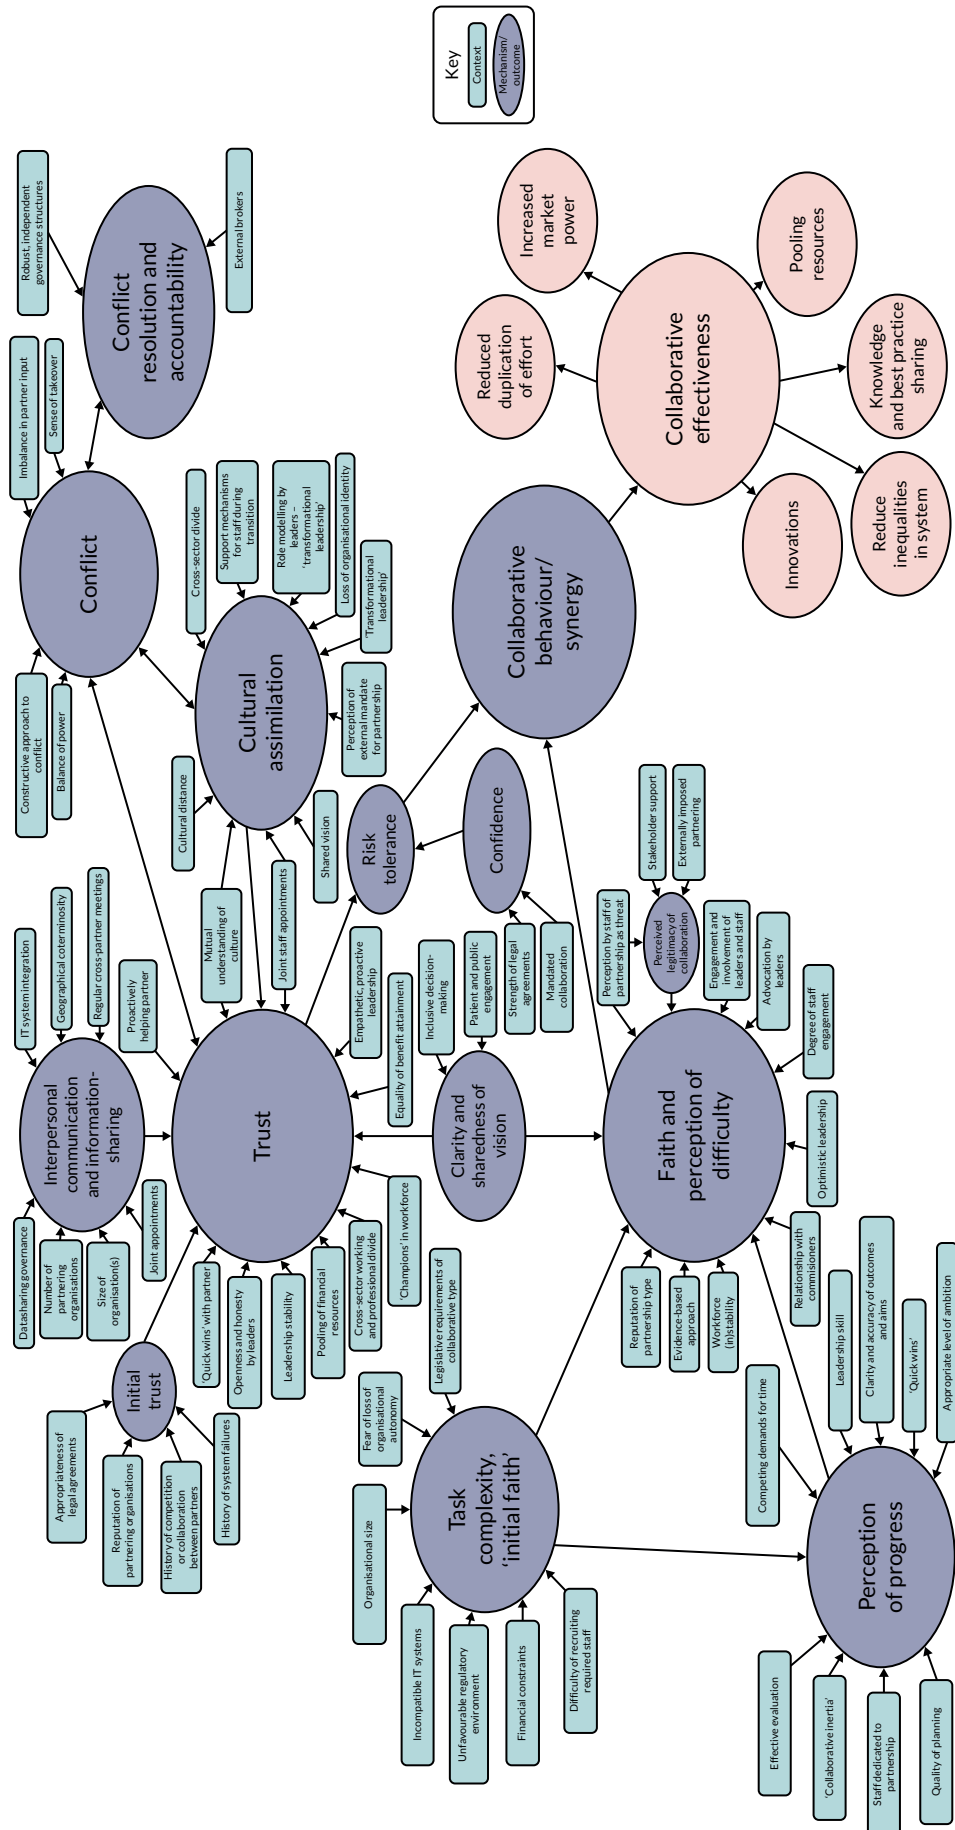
Key
Context
Mechanism/outcome

Robust, independent governance structures
External brokers
Conflict resolution and accountability
Imbalance in partner input
Sense of takeover
Conflict
Constructive approach to conflict
Balance of power

Cross-sector divide
Support mechanisms for staff during transition
Role modelling by leaders – 'transformational leadership'
Loss of organisational identity
'Transformational leadership'
Cultural assimilation
Perception of external mandate for partnership
Cultural distance
Shared vision
Mutual understanding of culture
Joint staff appointments

IT system integration
Geographical coterminosity
Regular cross-partner meetings
Proactively helping partner
Interpersonal communication and information-sharing
Datasharing governance
Number of partnering organisations
Size of organisation(s)
Joint appointments

Trust
Empathetic, proactive leadership
Equality of benefit attainment
'Quick wins' with partner
Openness and honesty by leaders
Leadership stability
Pooling of financial resources
Cross-sector working and professional divide
'Champions' in workforce

Initial trust
Appropriateness of legal agreements
Reputation of partnering organisations
History of competition or collaboration between partners
History of system failures

Risk tolerance
Confidence
Inclusive decision-making
Patient and public engagement
Strength of legal agreements
Mandated collaboration
Clarity and sharedness of vision

Collaborative behaviour/ synergy
Collaborative effectiveness
Increased market power
Pooling resources
Reduced duplication of effort
Knowledge and best practice sharing
Innovations
Reduce inequalities in system

Stakeholder support
Externally imposed partnering
Perception by staff of partnership as threat
Perceived legitimacy of collaboration
Engagement and involvement of leaders and staff
Advocation by leaders
Degree of staff engagement
Faith and perception of difficulty
Optimistic leadership
Relationship with commissioners
Reputation of partnership type
Evidence-based approach
Workforce (in)stability

Legislative requirements of collaborative type
Fear of loss of organisational autonomy
Task complexity, 'initial faith'
Organisational size
Incompatible IT systems
Unfavourable regulatory environment
Financial constraints
Difficulty of recruiting required staff

Competing demands for time
Leadership skill
Clarity and accuracy of outcomes and aims
'Quick wins'
Appropriate level of ambition
Perception of progress
Effective evaluation
'Collaborative inertia'
Staff dedicated to partnership
Quality of planning